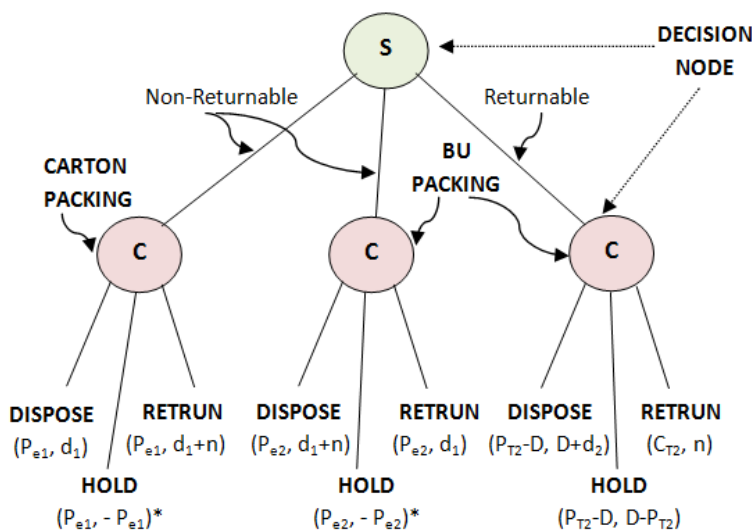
S

DECISION NODE

Non-Returnable

Returnable

CARTON PACKING

BU PACKING

C

C

C

DISPOSE
($P_{e1}$, $d_1$)

RETRUN
($P_{e1}$, $d_1$+n)

HOLD
($P_{e1}$, - $P_{e1}$)*

DISPOSE
($P_{e2}$, $d_1$+n)

RETRUN
($P_{e2}$, $d_1$)

HOLD
($P_{e2}$, - $P_{e2}$)*

DISPOSE
($P_{T2}$-D, D+$d_2$)

RETRUN
($C_{T2}$, n)

HOLD
($P_{T2}$-D, D-$P_{T2}$)